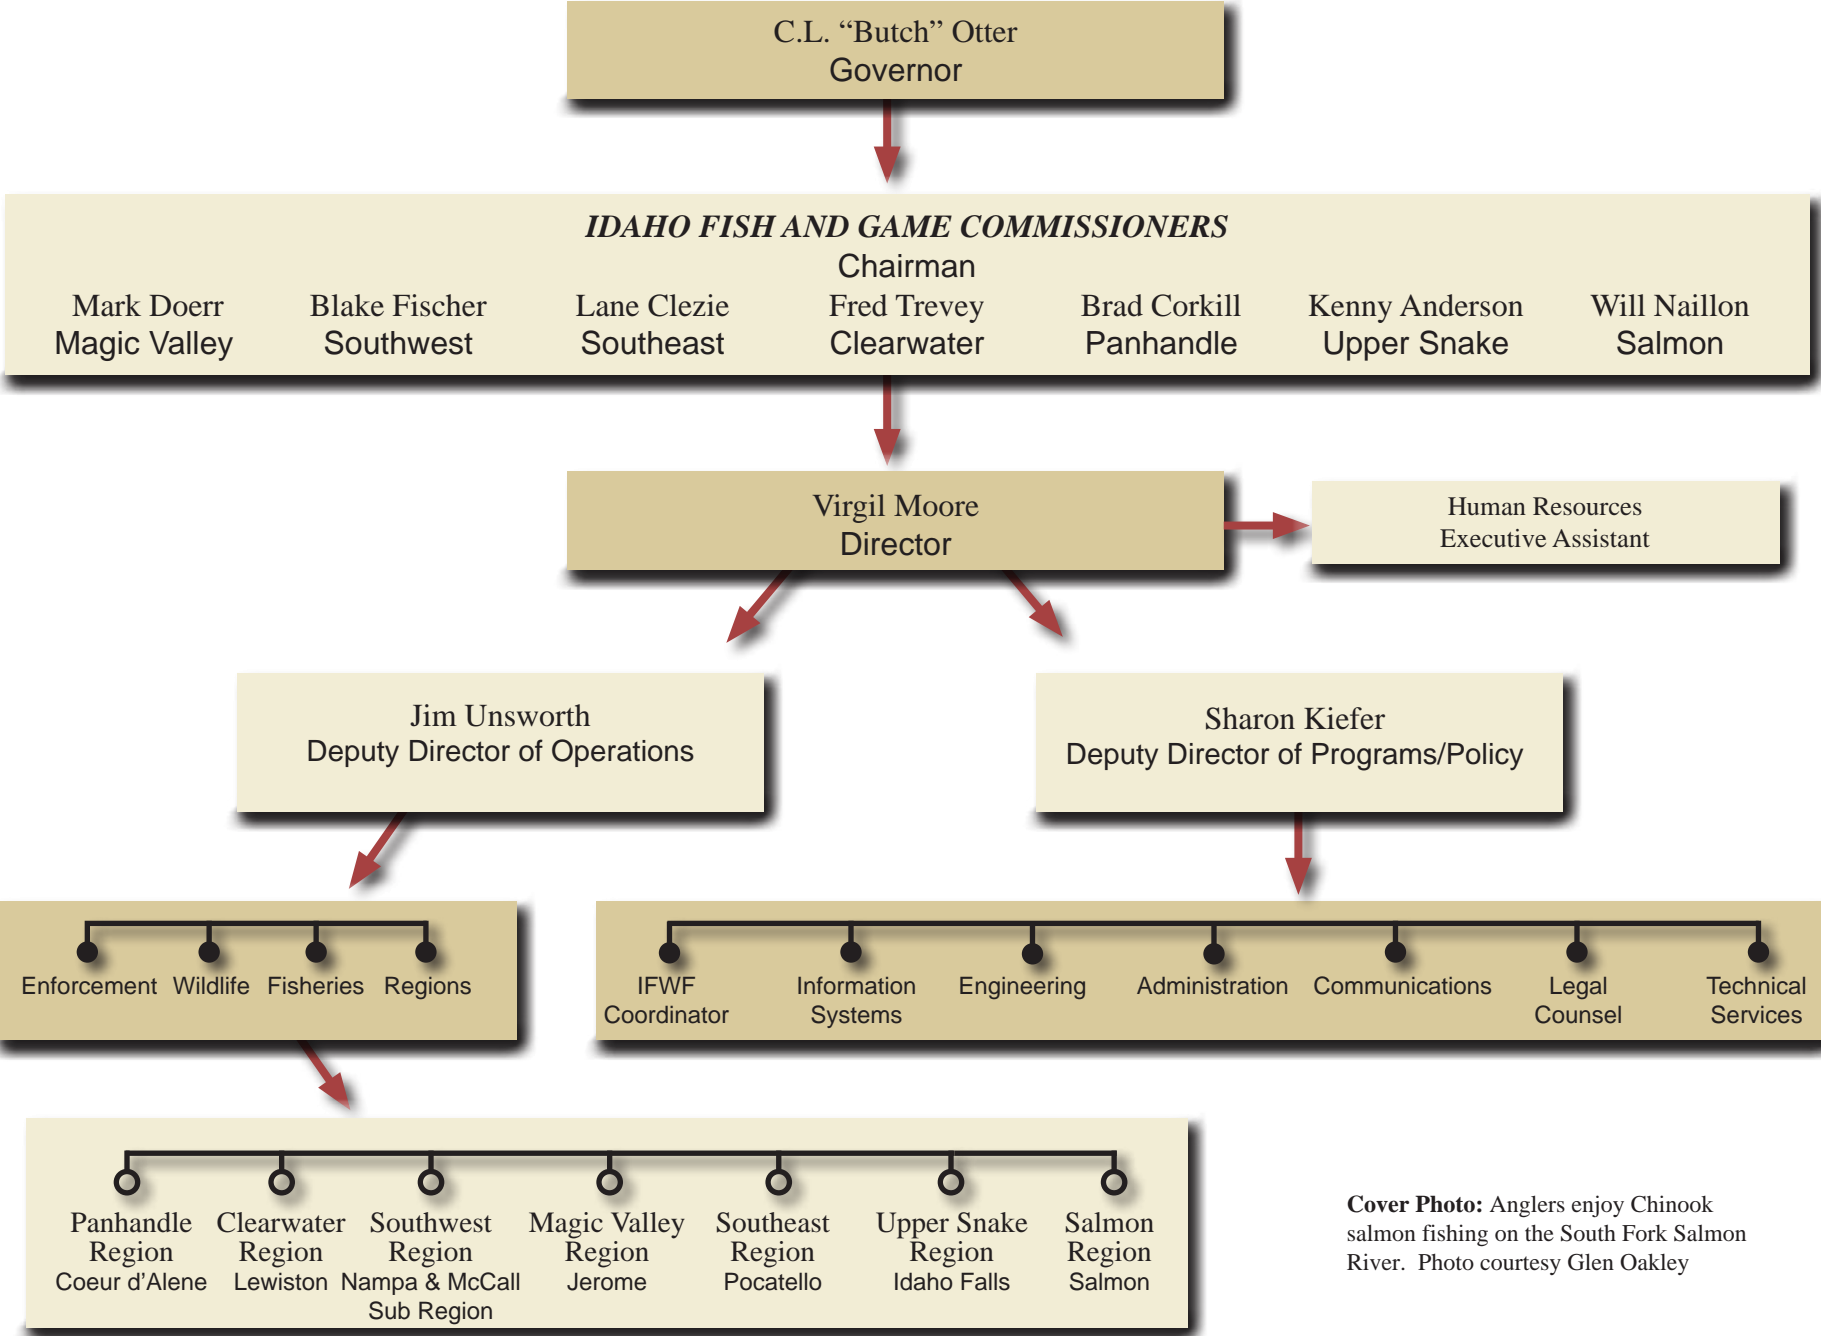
C.L. “Butch” Otter
Governor

*IDAHO FISH AND GAME COMMISSIONERS*

Chairman

Mark Doerr
Magic Valley

Blake Fischer
Southwest

Lane Clezie
Southeast

Fred Trevey
Clearwater

Brad Corkill
Panhandle

Kenny Anderson
Upper Snake

Will Naillon
Salmon

Virgil Moore
Director

Human Resources
Executive Assistant

Jim Unsworth
Deputy Director of Operations

Sharon Kiefer
Deputy Director of Programs/Policy

Enforcement Wildlife Fisheries Regions

IFWF Coordinator

Information Systems

Engineering

Administration

Communications

Legal Counsel

Technical Services

Panhandle Region
Coeur d’Alene

Clearwater Region
Lewiston

Southwest Region
Nampa & McCall
Sub Region

Magic Valley Region
Jerome

Southeast Region
Pocatello

Upper Snake Region
Idaho Falls

Salmon Region
Salmon

**Cover Photo:** Anglers enjoy Chinook salmon fishing on the South Fork Salmon River. Photo courtesy Glen Oakley